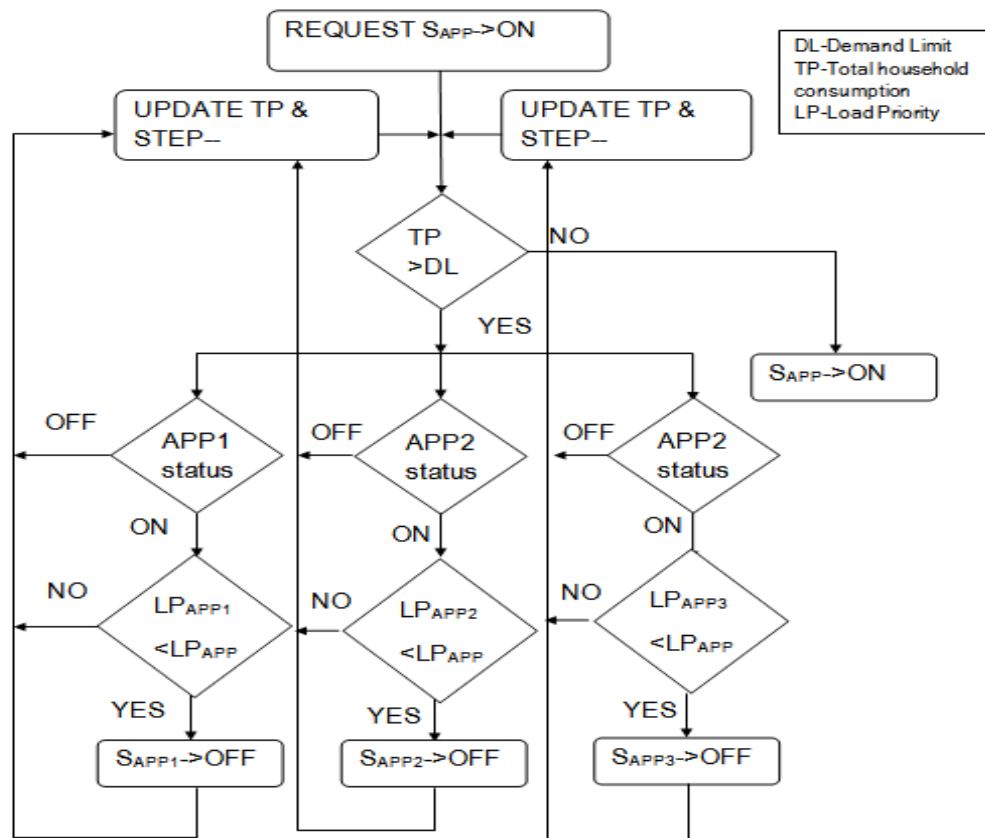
REQUEST $S_{APP}$->ON

DL-Demand Limit
TP-Total household consumption
LP-Load Priority

UPDATE TP & STEP--

UPDATE TP & STEP--

TP >DL

NO

YES

$S_{APP}$->ON

OFF

APP1 status

ON

NO

$LP_{APP1}$ <$LP_{APP}$

YES

$S_{APP1}$->OFF

OFF

APP2 status

ON

NO

$LP_{APP2}$ <$LP_{APP}$

YES

$S_{APP2}$->OFF

OFF

APP2 status

ON

NO

$LP_{APP3}$ <$LP_{APP}$

YES

$S_{APP3}$->OFF